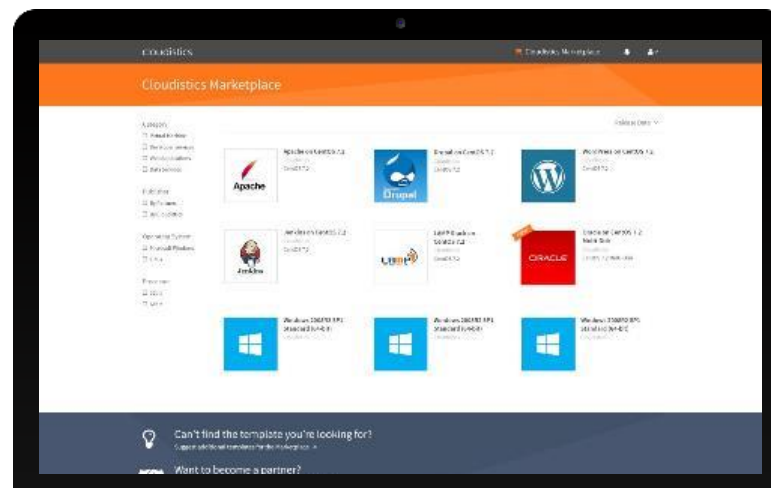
cloudistics

Cloudistics Marketplace

Cloudistics Marketplace

Category
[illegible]
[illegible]
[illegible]
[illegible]

Publisher
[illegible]
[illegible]

Operating System
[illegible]
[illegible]

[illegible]
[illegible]
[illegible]

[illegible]

Apache
Apache on CentOS 7.2
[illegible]

Drupal
Drupal on CentOS 7.2
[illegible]

WordPress on CentOS 7.2
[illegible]

Jenkins
Jenkins on CentOS 7.2
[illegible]

LAMP
LAMP Stack on CentOS 7.2
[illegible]

ORACLE
Oracle on CentOS 7.2
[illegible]

Windows 2008 R2 SP1 Standard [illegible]
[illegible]

Windows 2008 R2 SP1 Standard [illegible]
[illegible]

Windows 2008 R2 SP1 Standard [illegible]
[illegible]

Can't find the template you're looking for?
Suggest additional templates for the Marketplace »

Want to become a partner?